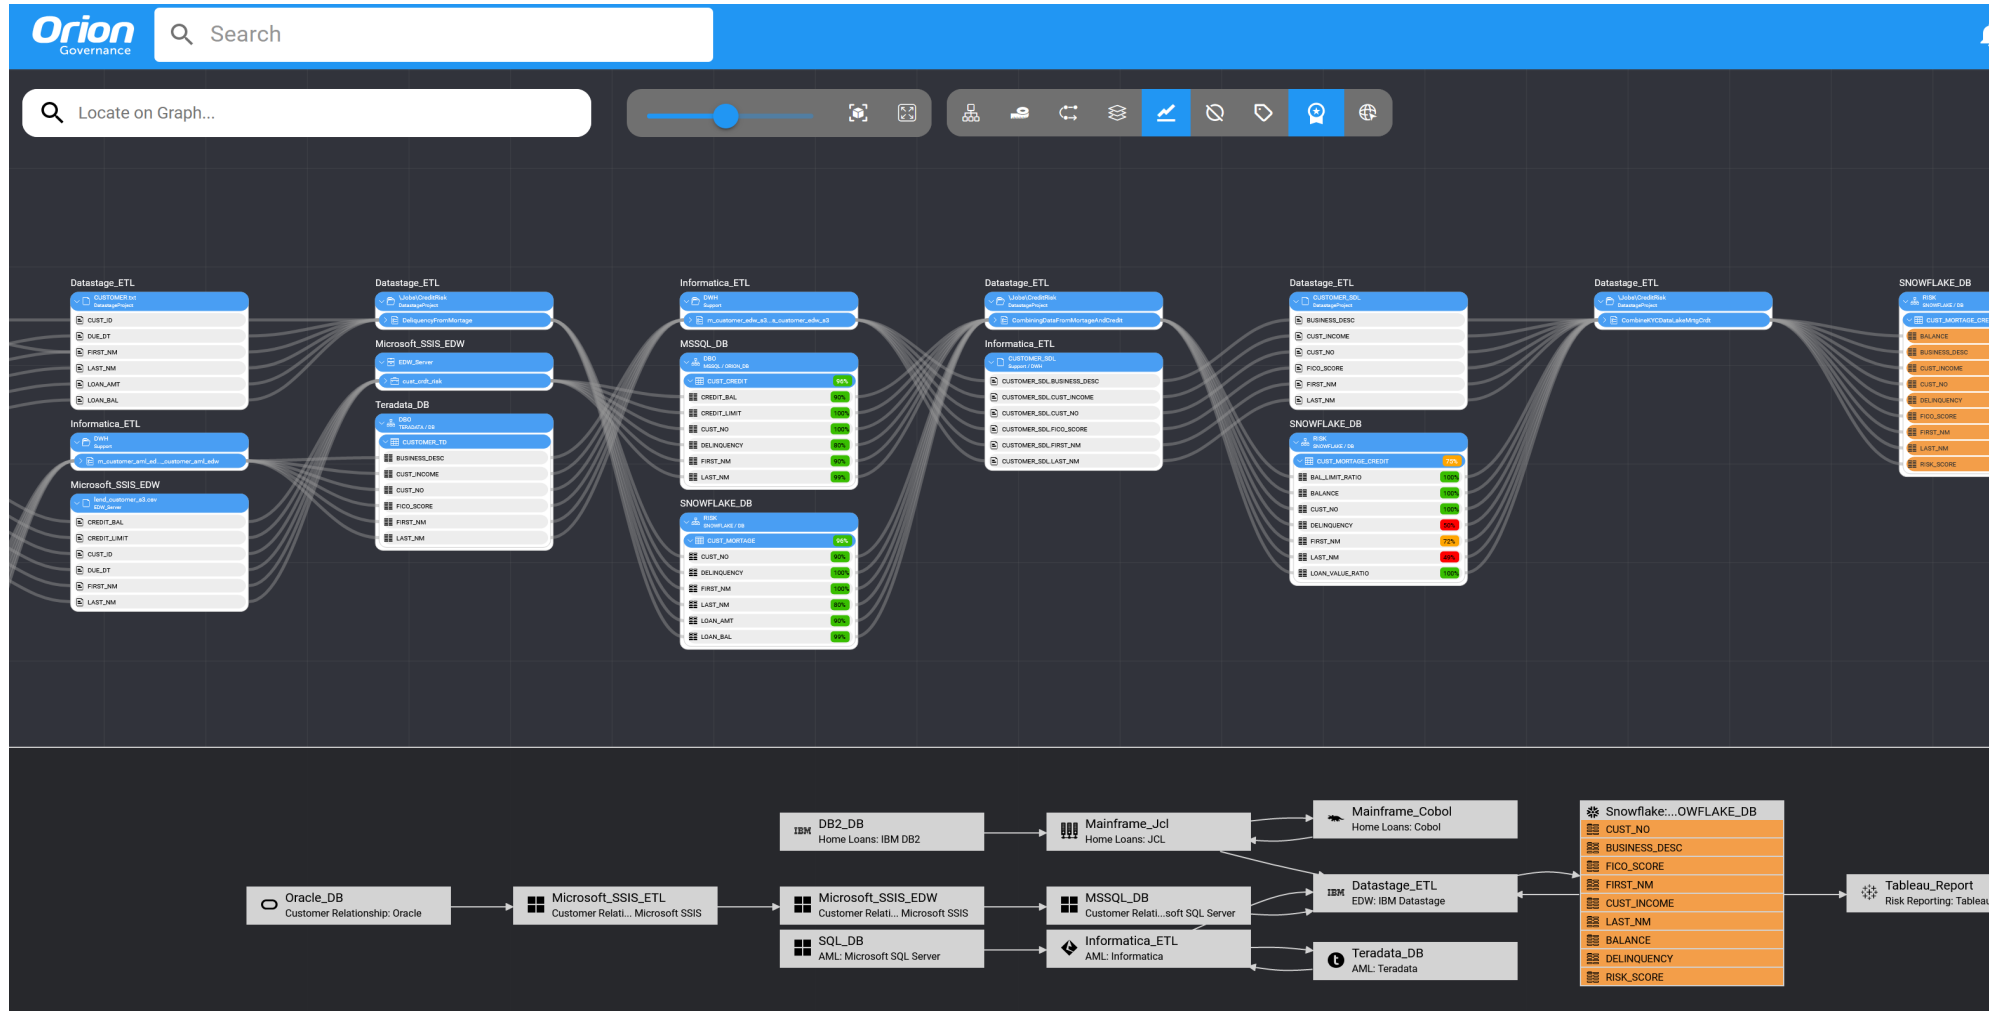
Orion Governance

Search

Locate on Graph...

Datastage_ETL
CUSTOMER.txt
DatastageProject
CUST_ID
DUE_DT
FIRST_NM
LAST_NM
LOAN_AMT
LOAN_BAL

Informatica_ETL
DWH
Support
m_customer_aml_ed..._customer_aml_edw

Microsoft_SSIS_EDW
lend_customer_s3.csv
EDW_Server
CREDIT_BAL
CREDIT_LIMIT
CUST_ID
DUE_DT
FIRST_NM
LAST_NM

Datastage_ETL
\Jobs\CreditRisk
DatastageProject
DeliquencyFromMortage

Microsoft_SSIS_EDW
EDW_Server
cust_crdt_risk

Teradata_DB
DBO
TERADATA / DB
CUSTOMER_TD
BUSINESS_DESC
CUST_INCOME
CUST_NO
FICO_SCORE
FIRST_NM
LAST_NM

Informatica_ETL
DWH
Support
m_customer_edw_s3..._s_customer_edw_s3

MSSQL_DB
DBO
MSSQL / ORION_DB
CUST_CREDIT 99%
CREDIT_BAL 90%
CREDIT_LIMIT 100%
CUST_NO 100%
DELINQUENCY 80%
FIRST_NM 90%
LAST_NM 99%

SNOWFLAKE_DB
RISK
SNOWFLAKE / DB
CUST_MORTAGE 96%
CUST_NO 90%
DELINQUENCY 100%
FIRST_NM 100%
LAST_NM 80%
LOAN_AMT 90%
LOAN_BAL 99%

Datastage_ETL
\Jobs\CreditRisk
DatastageProject
CombiningDataFromMortageAndCredit

Informatica_ETL
CUSTOMER_SDL
Support / DWH
CUSTOMER_SDL_BUSINESS_DESC
CUSTOMER_SDL_CUST_INCOME
CUSTOMER_SDL_CUST_NO
CUSTOMER_SDL_FICO_SCORE
CUSTOMER_SDL_FIRST_NM
CUSTOMER_SDL_LAST_NM

Datastage_ETL
CUSTOMER_SDL
DatastageProject
BUSINESS_DESC
CUST_INCOME
CUST_NO
FICO_SCORE
FIRST_NM
LAST_NM

SNOWFLAKE_DB
RISK
SNOWFLAKE / DB
CUST_MORTAGE_CREDIT 73%
BAL_LIMIT_RATIO 100%
BALANCE 100%
CUST_NO 100%
DELINQUENCY 50%
FIRST_NM 72%
LAST_NM 46%
LOAN_VALUE_RATIO 100%

Datastage_ETL
\Jobs\CreditRisk
DatastageProject
CombineKYCDataLakeMrtgCrdt

SNOWFLAKE_DB
RISK
SNOWFLAKE / DB
CUST_MORTAGE_CRE
BALANCE
BUSINESS_DESC
CUST_INCOME
CUST_NO
DELINQUENCY
FICO_SCORE
FIRST_NM
LAST_NM
RISK_SCORE

DB2_DB
Home Loans: IBM DB2

Mainframe_Jcl
Home Loans: JCL

Mainframe_Cobol
Home Loans: Cobol

Oracle_DB
Customer Relationship: Oracle

Microsoft_SSIS_ETL
Customer Relati... Microsoft SSIS

Microsoft_SSIS_EDW
Customer Relati... Microsoft SSIS

MSSQL_DB
Customer Relati...soft SQL Server

Datastage_ETL
EDW: IBM Datastage

SQL_DB
AML: Microsoft SQL Server

Informatica_ETL
AML: Informatica

Teradata_DB
AML: Teradata

Snowflake:...OWFLAKE_DB
CUST_NO
BUSINESS_DESC
FICO_SCORE
FIRST_NM
CUST_INCOME
LAST_NM
BALANCE
DELINQUENCY
RISK_SCORE

Tableau_Report
Risk Reporting: Tableau